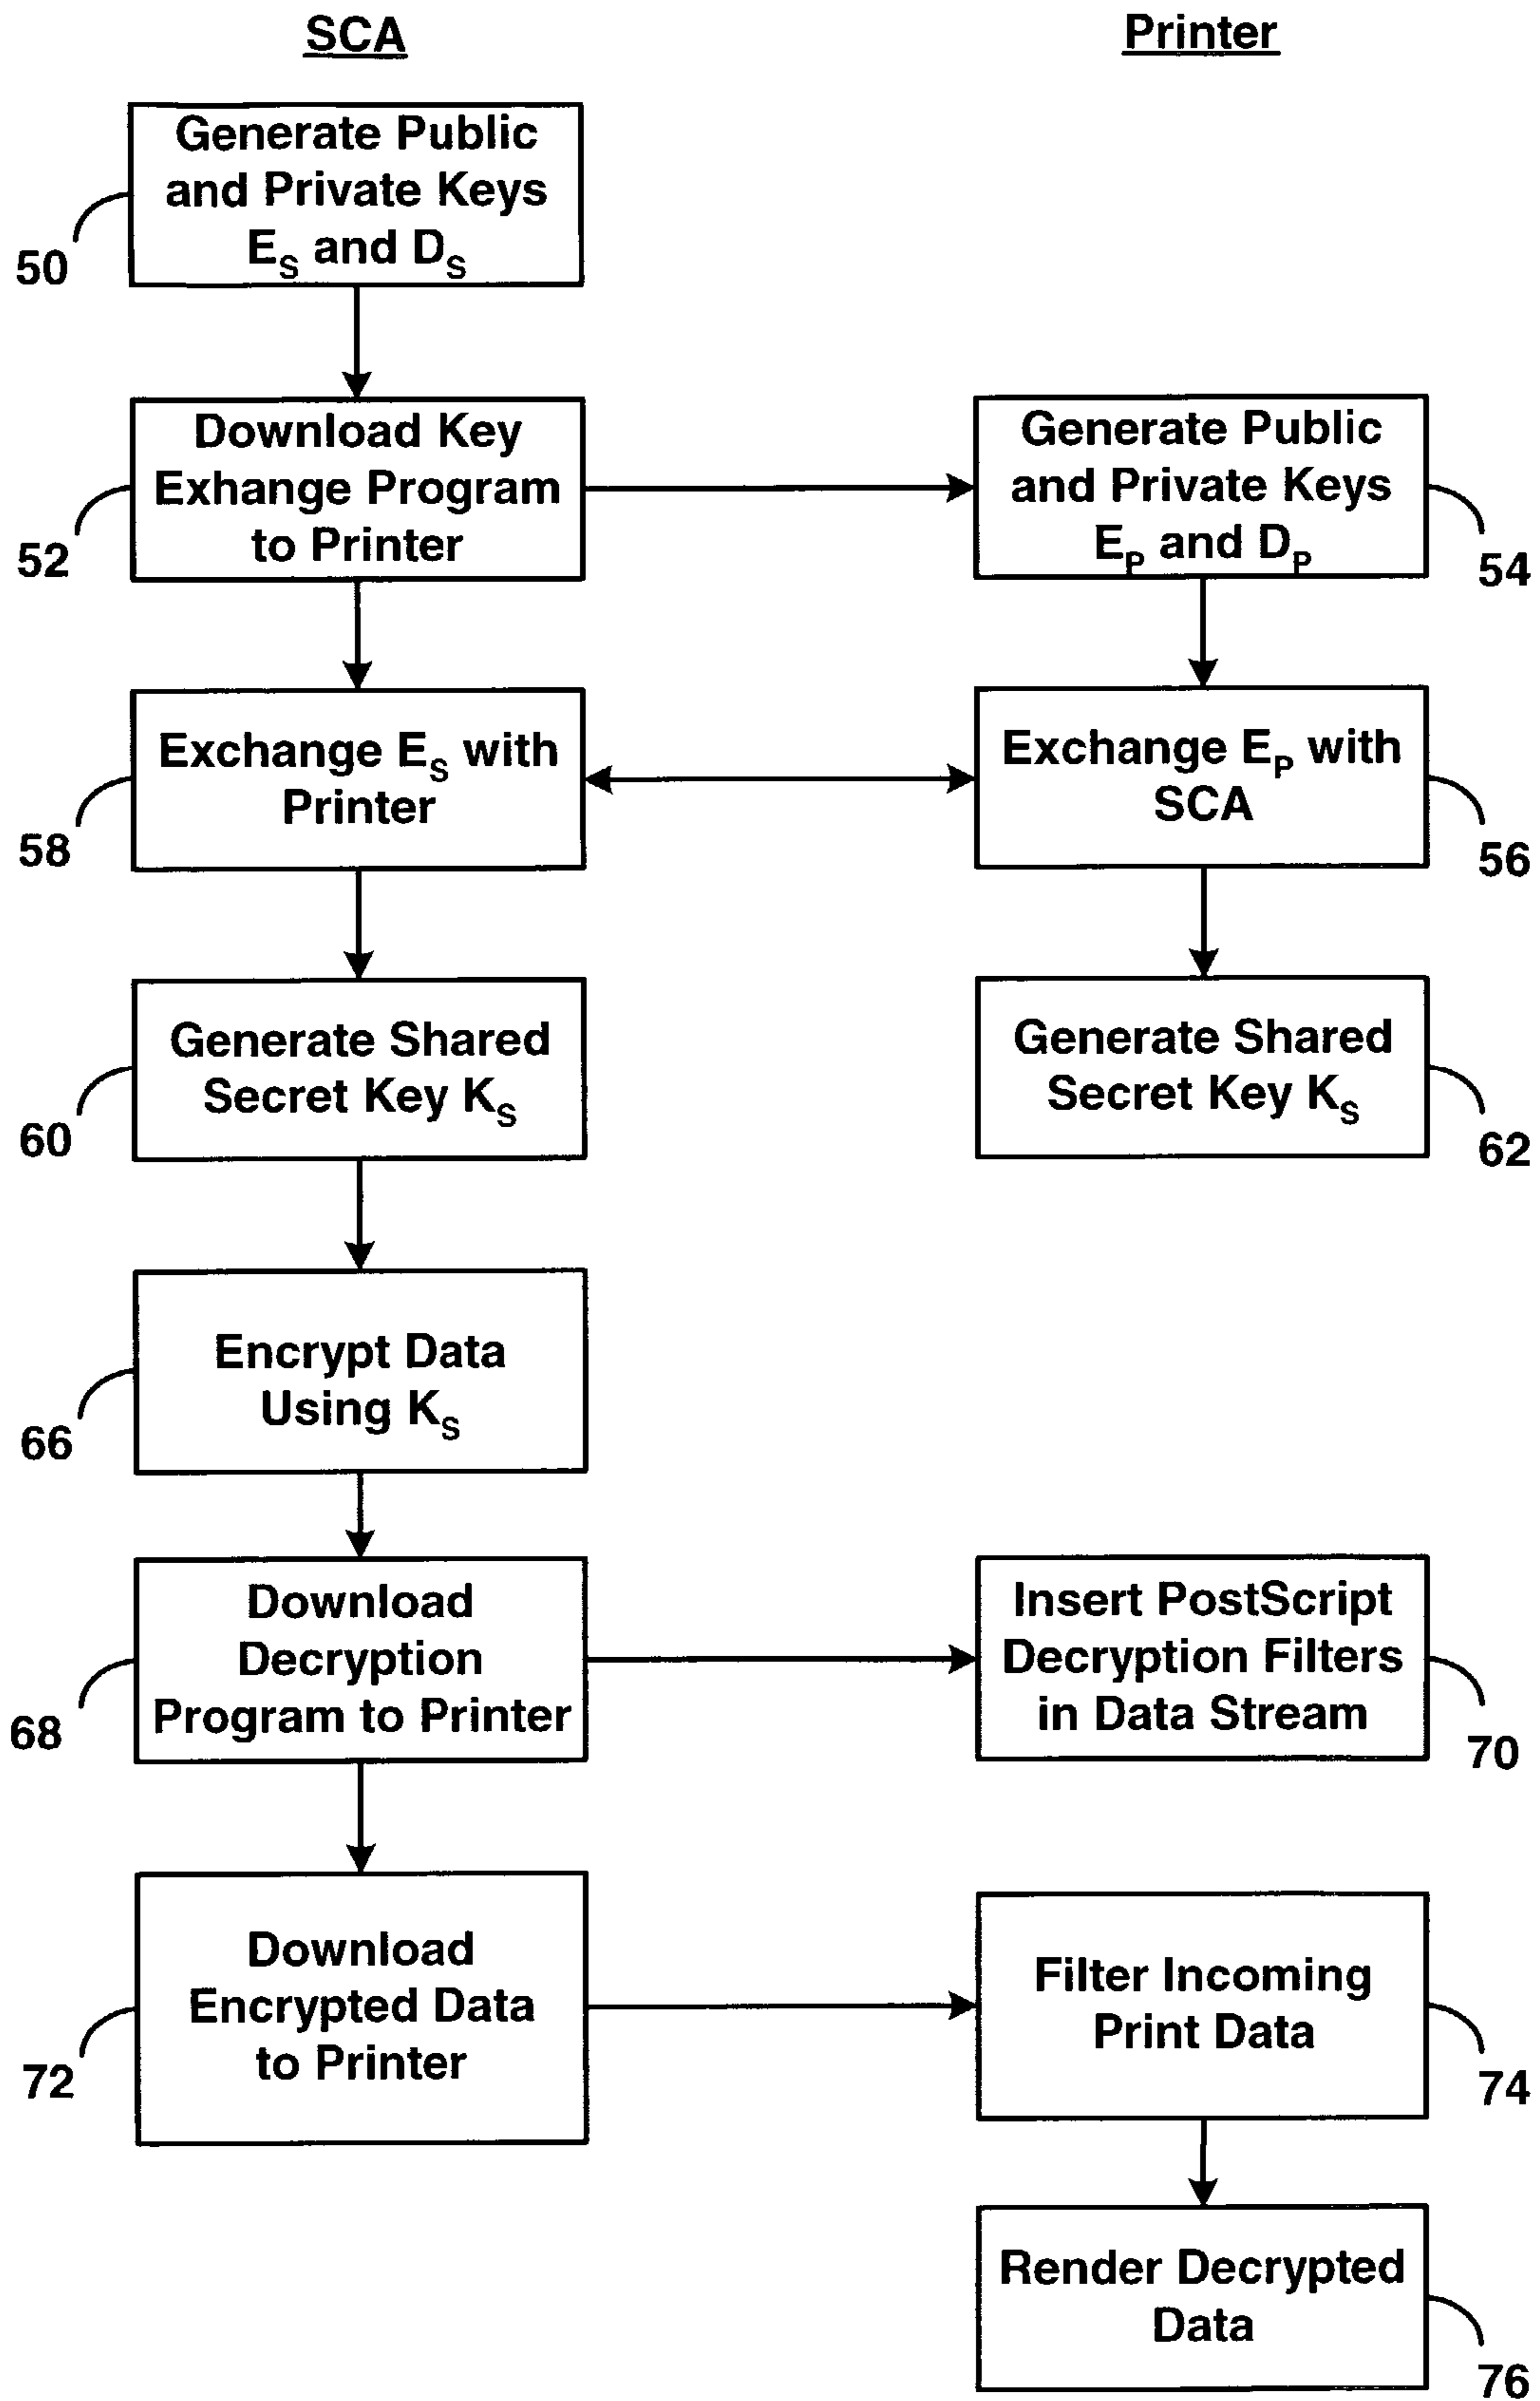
SCA

Printer

Generate Public and Private Keys $E_S$ and $D_S$

50

Download Key Exhange Program to Printer

52

Generate Public and Private Keys $E_P$ and $D_P$

54

Exchange $E_S$ with Printer

58

Exchange $E_P$ with SCA

56

Generate Shared Secret Key $K_S$

60

Generate Shared Secret Key $K_S$

62

Encrypt Data Using $K_S$

66

Download Decryption Program to Printer

68

Insert PostScript Decryption Filters in Data Stream

70

Download Encrypted Data to Printer

72

Filter Incoming Print Data

74

Render Decrypted Data

76